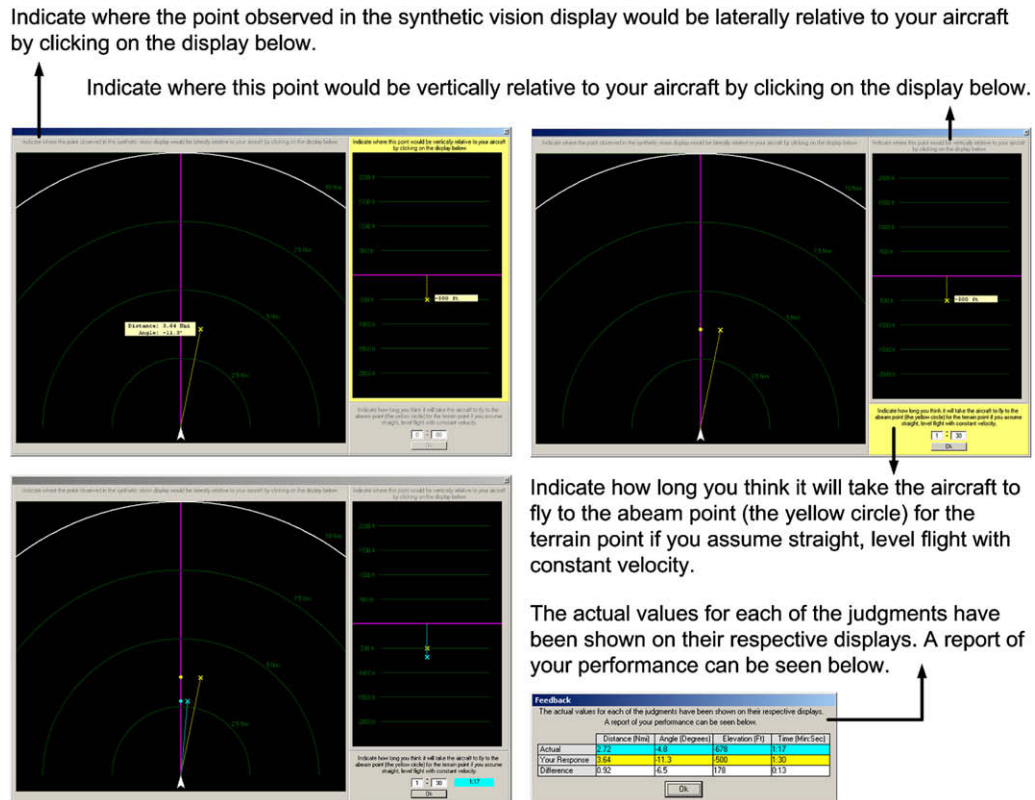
Indicate where the point observed in the synthetic vision display would be laterally relative to your aircraft by clicking on the display below.

Indicate where this point would be vertically relative to your aircraft by clicking on the display below.

Indicate where the point observed in the synthetic vision display would be laterally relative to your aircraft by clicking on the display below

Indicate where this point would be vertically relative to your aircraft by clicking on the display below

Distance: 3.64 Nmi
Angle: -11.3°

-500 ft

Indicate how long you think it will take the aircraft to fly to the abeam point (the yellow circle) for the terrain point if you assume straight, level flight with constant velocity.

Ok

Indicate where the point observed in the synthetic vision display would be laterally relative to your aircraft by clicking on the display below

Indicate where this point would be vertically relative to your aircraft by clicking on the display below

-500 ft

Indicate how long you think it will take the aircraft to fly to the abeam point (the yellow circle) for the terrain point if you assume straight, level flight with constant velocity.

1 30

Ok

Indicate how long you think it will take the aircraft to fly to the abeam point (the yellow circle) for the terrain point if you assume straight, level flight with constant velocity.

Indicate where the point observed in the synthetic vision display would be laterally relative to your aircraft by clicking on the display below

Indicate where this point would be vertically relative to your aircraft by clicking on the display below

Indicate how long you think it will take the aircraft to fly to the abeam point (the yellow circle) for the terrain point if you assume straight, level flight with constant velocity.

1 30 1:17

Ok

The actual values for each of the judgments have been shown on their respective displays. A report of your performance can be seen below.

Feedback

The actual values for each of the judgments have been shown on their respective displays. A report of your performance can be seen below.

| | Distance (Nmi) | Angle (Degrees) | Elevation (Ft) | Time (Min:Sec) |
|---|---|---|---|---|
| Actual | 2.72 | -4.8 | -678 | 1:17 |
| Your Response | 3.64 | -11.3 | -500 | 1:30 |
| Difference | 0.92 | 6.5 | 178 | 0:13 |

Ok